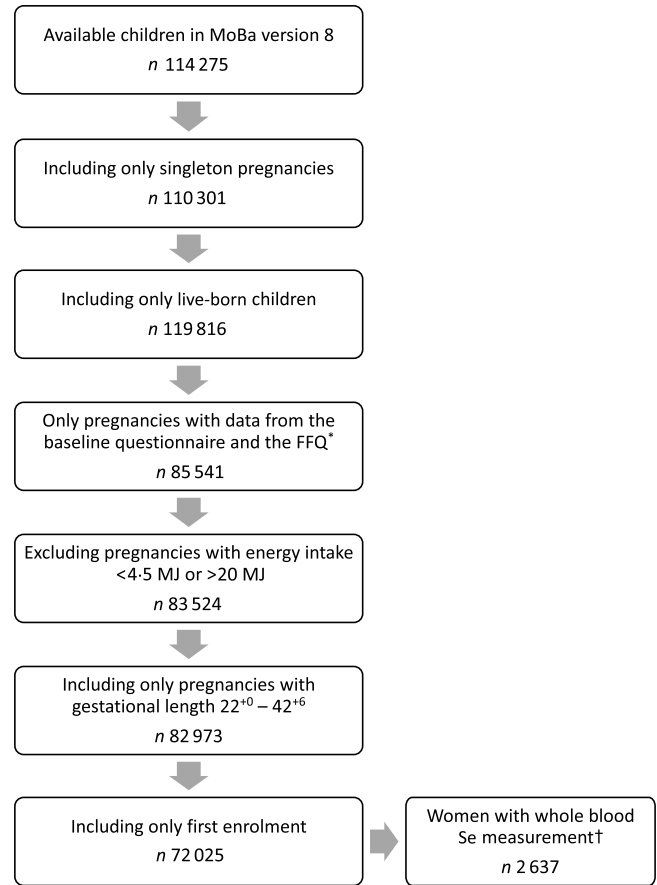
Available children in MoBa version 8
$n$ 114 275

Including only singleton pregnancies
$n$ 110 301

Including only live-born children
$n$ 119 816

Only pregnancies with data from the baseline questionnaire and the FFQ*
$n$ 85 541

Excluding pregnancies with energy intake <4·5 MJ or >20 MJ
$n$ 83 524

Including only pregnancies with gestational length $22^{+0} – 42^{+6}$
$n$ 82 973

Including only first enrolment
$n$ 72 025

Women with whole blood Se measurement†
$n$ 2 637